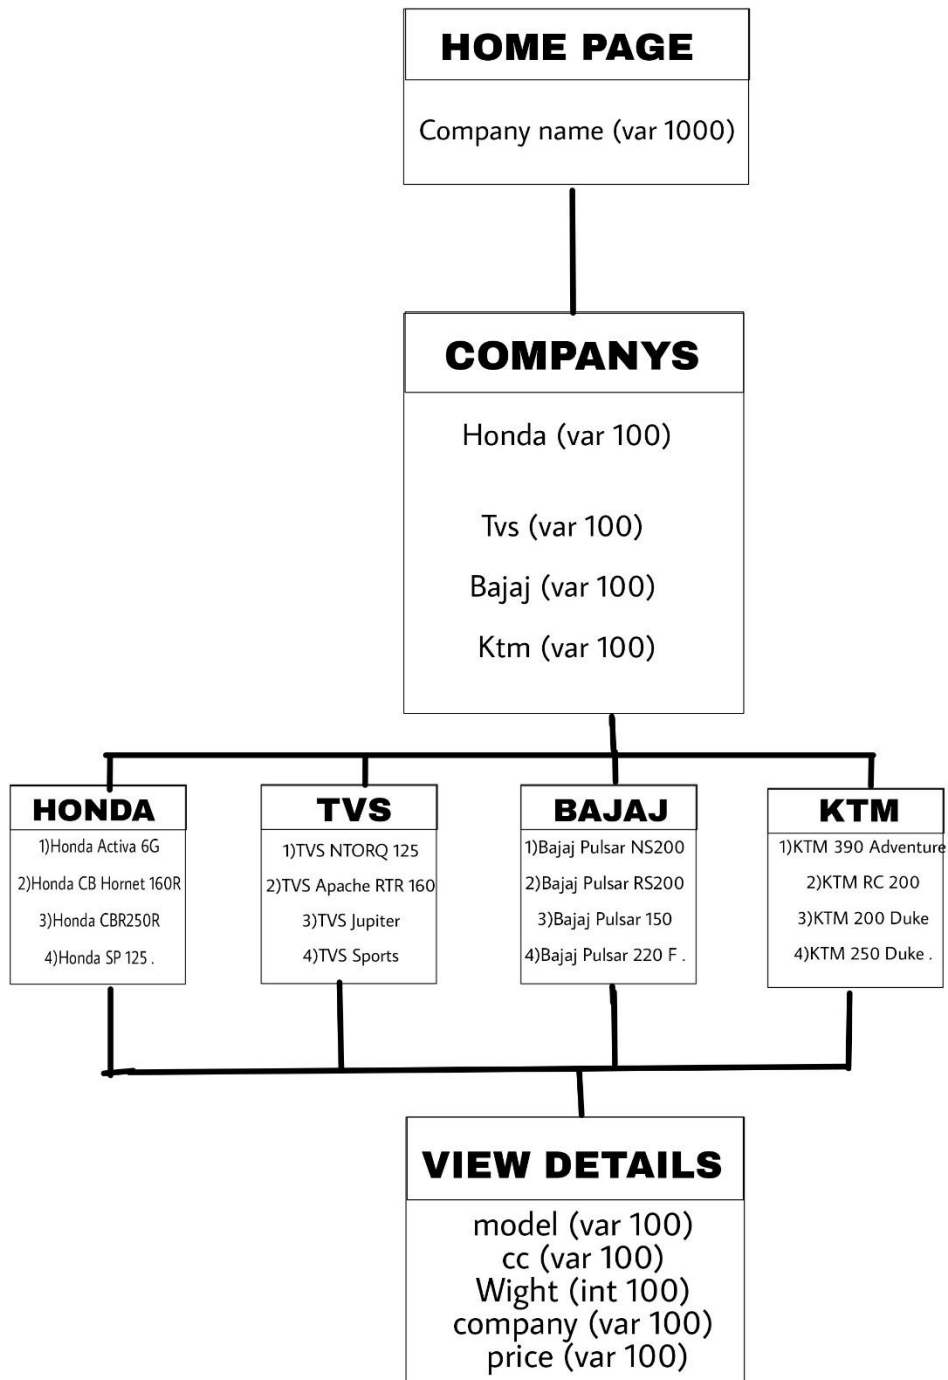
HOME PAGE

Company name (var 1000)

COMPANYS

Honda (var 100)

Tvs (var 100)

Bajaj (var 100)

Ktm (var 100)

HONDA

1)Honda Activa 6G
2)Honda CB Hornet 160R
3)Honda CBR250R
4)Honda SP 125 .

TVS

1)TVS NTORQ 125
2)TVS Apache RTR 160
3)TVS Jupiter
4)TVS Sports

BAJAJ

1)Bajaj Pulsar NS200
2)Bajaj Pulsar RS200
3)Bajaj Pulsar 150
4)Bajaj Pulsar 220 F .

KTM

1)KTM 390 Adventure
2)KTM RC 200
3)KTM 200 Duke
4)KTM 250 Duke .

VIEW DETAILS

model (var 100)
cc (var 100)
Wight (int 100)
company (var 100)
price (var 100)